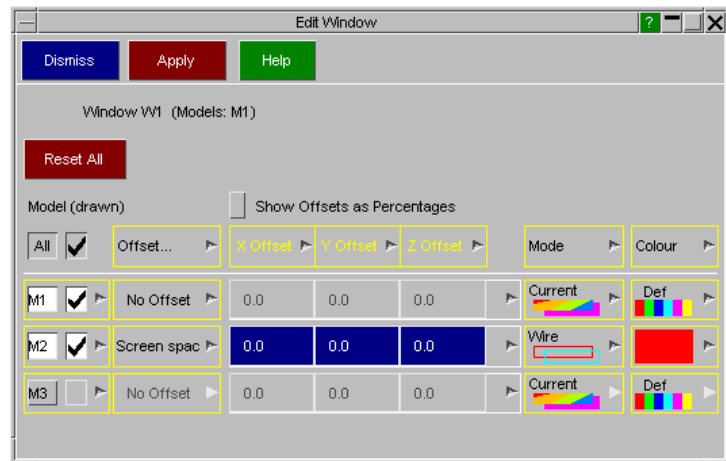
Edit Window

?

Dismiss

Apply

Help

Window W1 (Models: M1)

Reset All

Model (drawn)

Show Offsets as Percentages

| All | Offset... | X Offset | Y Offset | Z Offset | Mode | Colour |
|---|---|---|---|---|---|---|
| M1 | No Offset | 0.0 | 0.0 | 0.0 | Current | Def |
| M2 | Screen spac | 0.0 | 0.0 | 0.0 | Wire | |
| M3 | No Offset | 0.0 | 0.0 | 0.0 | Current | Def |